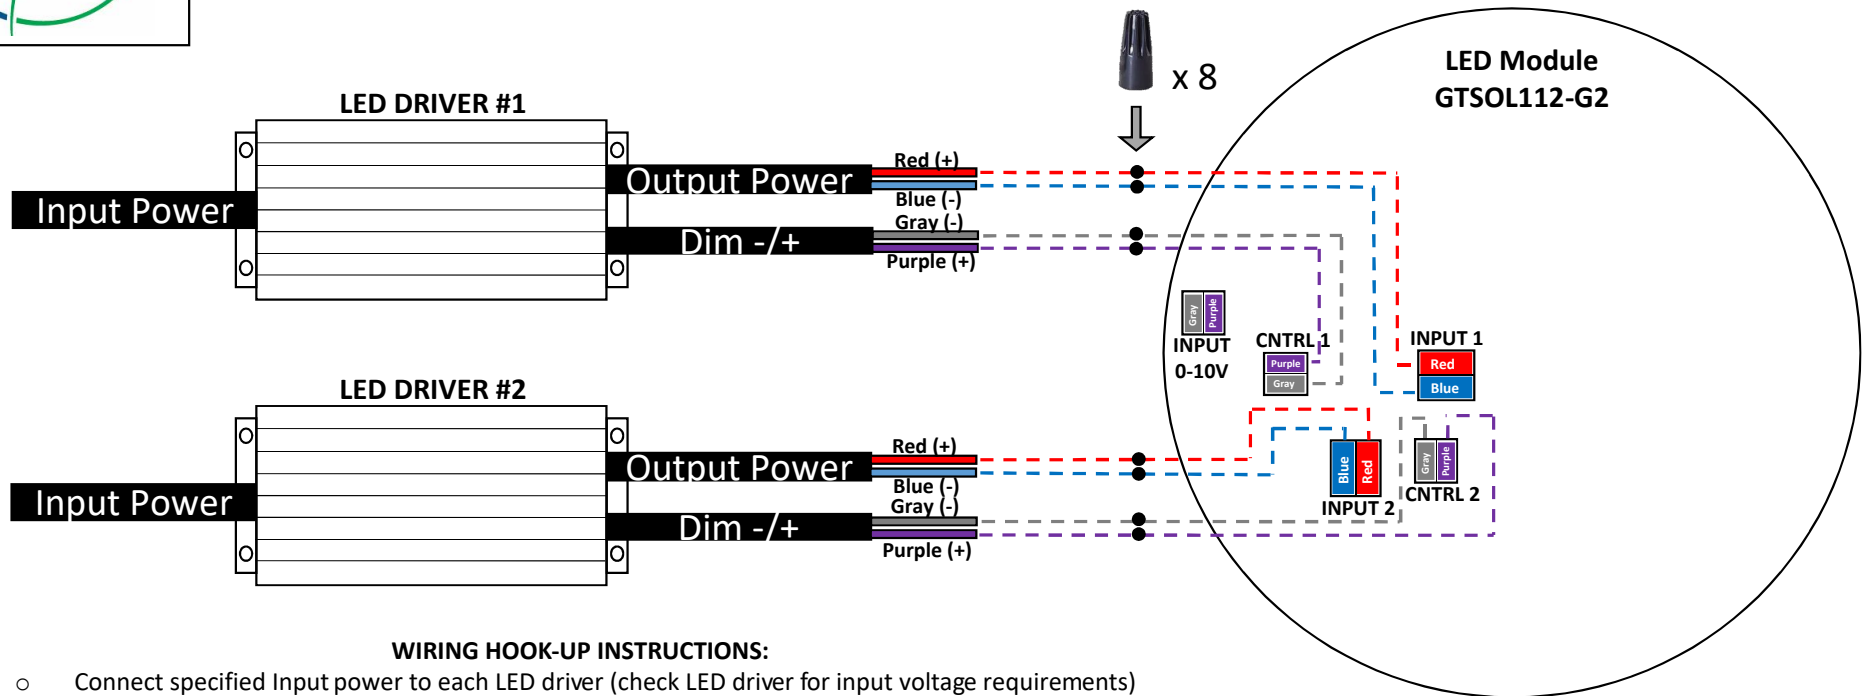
x 8

LED Module
GTSOL112-G2

LED DRIVER #1

Input Power

Output Power

Red (+)

Blue (-)

Gray (-)

Dim -/+

Purple (+)

Gray

Purple

INPUT
0-10V

CNTRL 1

Purple

Gray

INPUT 1

Red

Blue

LED DRIVER #2

Input Power

Output Power

Red (+)

Blue (-)

Gray (-)

Dim -/+

Purple (+)

Blue

Red

INPUT 2

Gray

Purple

CNTRL 2

WIRING HOOK-UP INSTRUCTIONS:

○ Connect specified Input power to each LED driver (check LED driver for input voltage requirements)